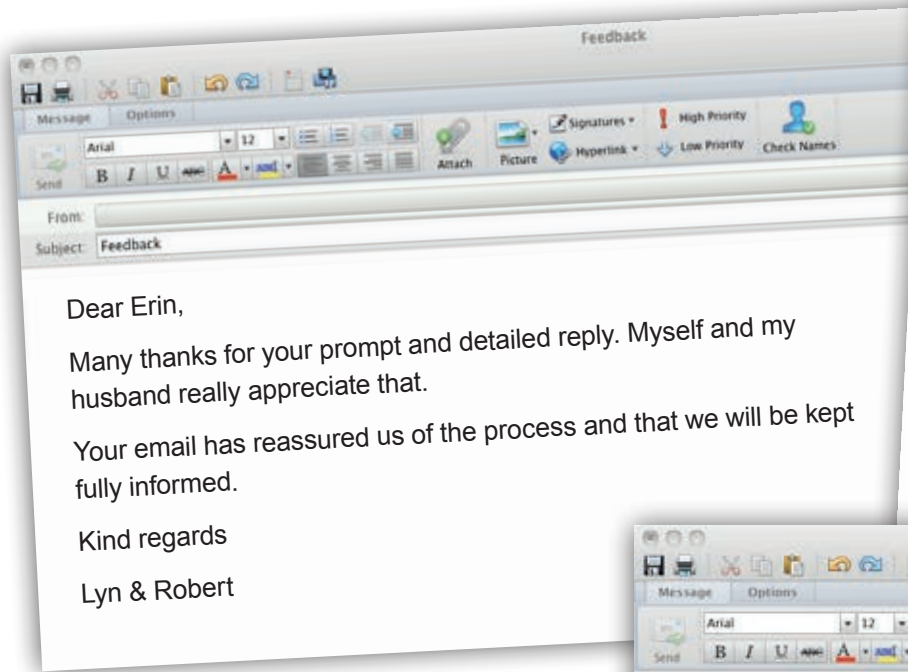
Feedback

Message Options

Arial 12

Send B I U

Attach Picture Signatures Hyperlink High Priority Low Priority Check Names

From:

Subject: Feedback

Dear Erin,

Many thanks for your prompt and detailed reply. Myself and my husband really appreciate that.

Your email has reassured us of the process and that we will be kept fully informed.

Kind regards

Lyn & Robert

Message Options

Arial 12

Send B I U